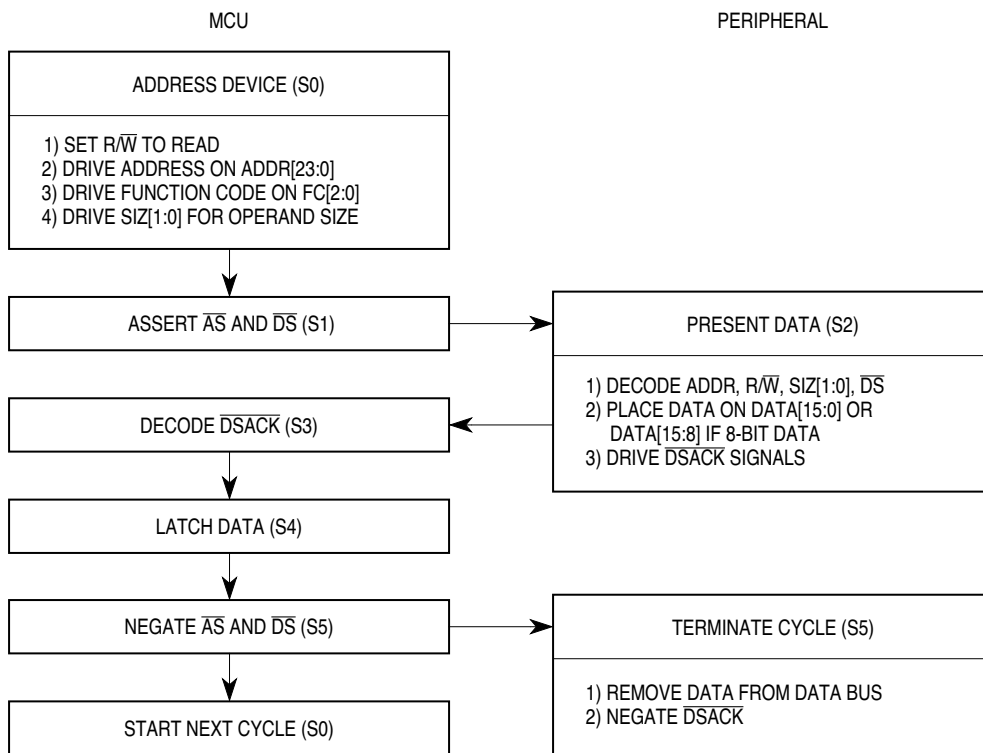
MCU

PERIPHERAL

ADDRESS DEVICE (S0)

1) SET R/$\overline{W}$ TO READ
2) DRIVE ADDRESS ON ADDR[23:0]
3) DRIVE FUNCTION CODE ON FC[2:0]
4) DRIVE SIZ[1:0] FOR OPERAND SIZE

ASSERT $\overline{AS}$ AND $\overline{DS}$ (S1)

PRESENT DATA (S2)

1) DECODE ADDR, R/$\overline{W}$, SIZ[1:0], $\overline{DS}$
2) PLACE DATA ON DATA[15:0] OR DATA[15:8] IF 8-BIT DATA
3) DRIVE $\overline{DSACK}$ SIGNALS

DECODE $\overline{DSACK}$ (S3)

LATCH DATA (S4)

NEGATE $\overline{AS}$ AND $\overline{DS}$ (S5)

TERMINATE CYCLE (S5)

1) REMOVE DATA FROM DATA BUS
2) NEGATE $\overline{DSACK}$

START NEXT CYCLE (S0)